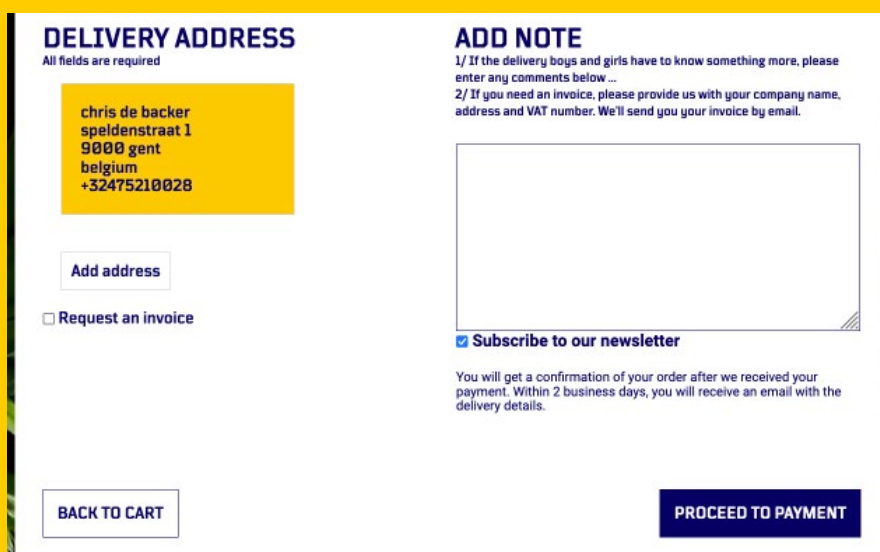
DELIVERY ADDRESS
All fields are required

chris de backer
speldenstraat 1
9000 gent
belgium
+32475210028

Add address

Request an invoice

ADD NOTE
1/ If the delivery boys and girls have to know something more, please enter any comments below ...
2/ If you need an invoice, please provide us with your company name, address and VAT number. We'll send you your invoice by email.

Subscribe to our newsletter

You will get a confirmation of your order after we received your payment. Within 2 business days, you will receive an email with the delivery details.

BACK TO CART

PROCEED TO PAYMENT